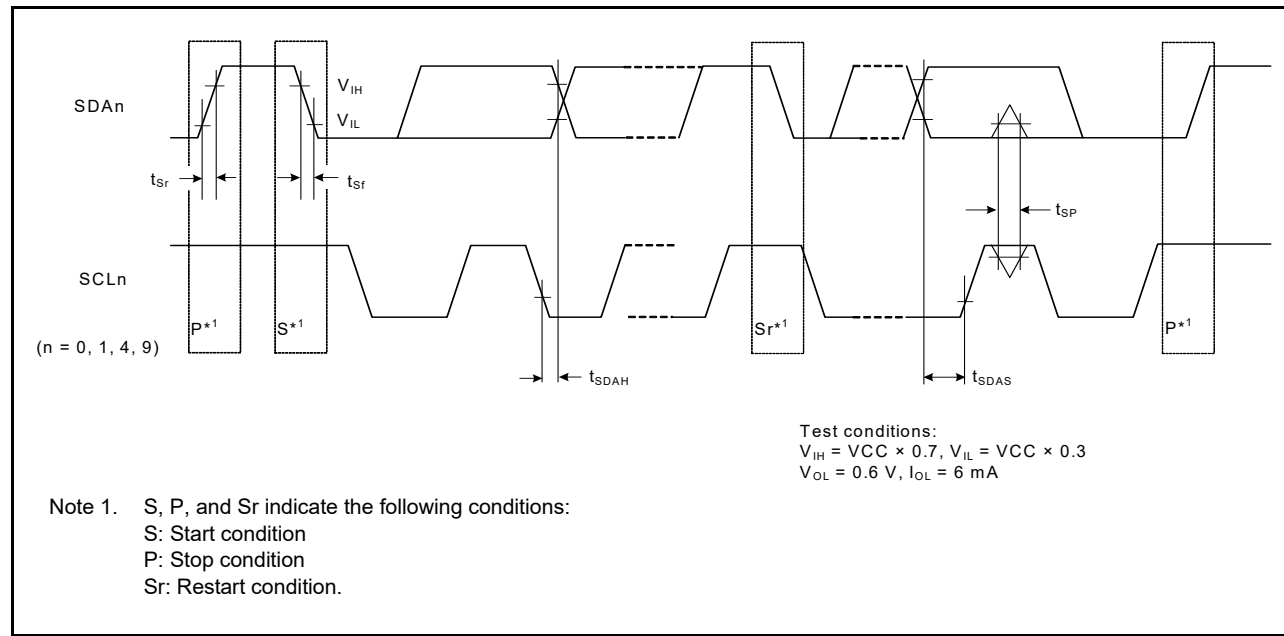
SDAn

$V_{IH}$

$V_{IL}$

$t_{Sr}$

$t_{Sf}$

$t_{SP}$

SCLn

(n = 0, 1, 4, 9)

P*$^1$

S*$^1$

Sr*$^1$

P*$^1$

$t_{SDAH}$

$t_{SDAS}$

Test conditions:
$V_{IH}$ = VCC × 0.7, $V_{IL}$ = VCC × 0.3
$V_{OL}$ = 0.6 V, $I_{OL}$ = 6 mA

Note 1. S, P, and Sr indicate the following conditions:
S: Start condition
P: Stop condition
Sr: Restart condition.